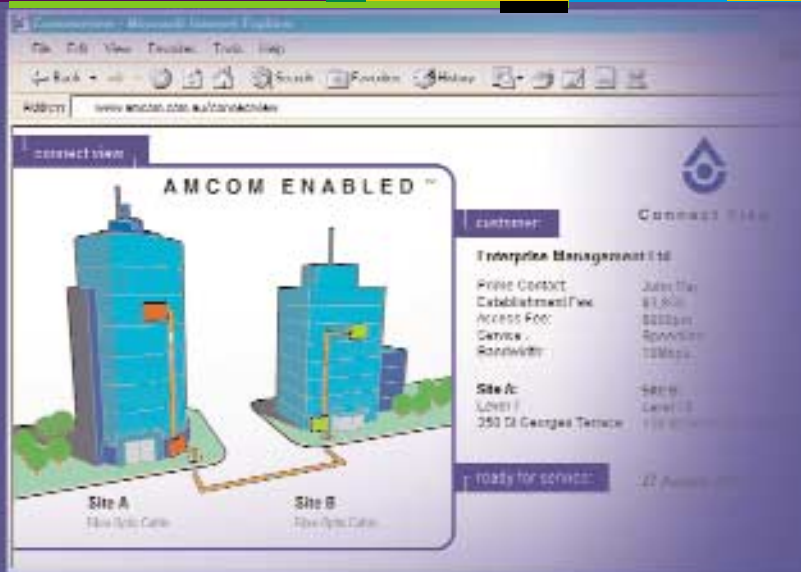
Connectview - Microsoft Internet Explorer

File Edit View Favorites Tools Help

Back Search Favorites History

Address www.amcom.com.au/connectview

connect view

AMCOM ENABLED™

Connect View

customer:

Enterprise Management Ltd

Prime Contact: John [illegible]
Establishment Fee: $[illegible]
Access Fee: $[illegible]
Service: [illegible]
Bandwidth: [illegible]

Site A:
Level 1
350 St Georges Terrace

Site B:
Level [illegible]
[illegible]

ready for service:

27 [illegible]

Site A
Fibre Optic Cable

Site B
Fibre Optic Cable